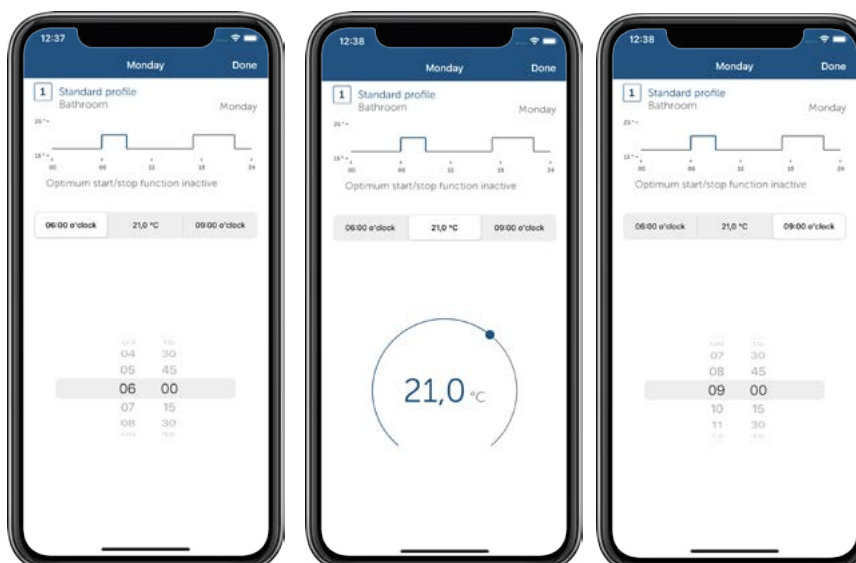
12:37

Monday Done

1 Standard profile
Bathroom
Monday

21 °
15 °
00 06 12 18 24

Optimum start/stop function inactive

06:00 o'clock | 21,0 °C | 09:00 o'clock

04 30
05 45
06 00
07 15
08 30

12:38

Monday Done

1 Standard profile
Bathroom
Monday

21 °
15 °
00 06 12 18 24

Optimum start/stop function inactive

06:00 o'clock | 21,0 °C | 09:00 o'clock

21,0 °C

12:38

Monday Done

1 Standard profile
Bathroom
Monday

21 °
15 °
00 06 12 18 24

Optimum start/stop function inactive

06:00 o'clock | 21,0 °C | 09:00 o'clock

07 30
08 45
09 00
10 15
11 30